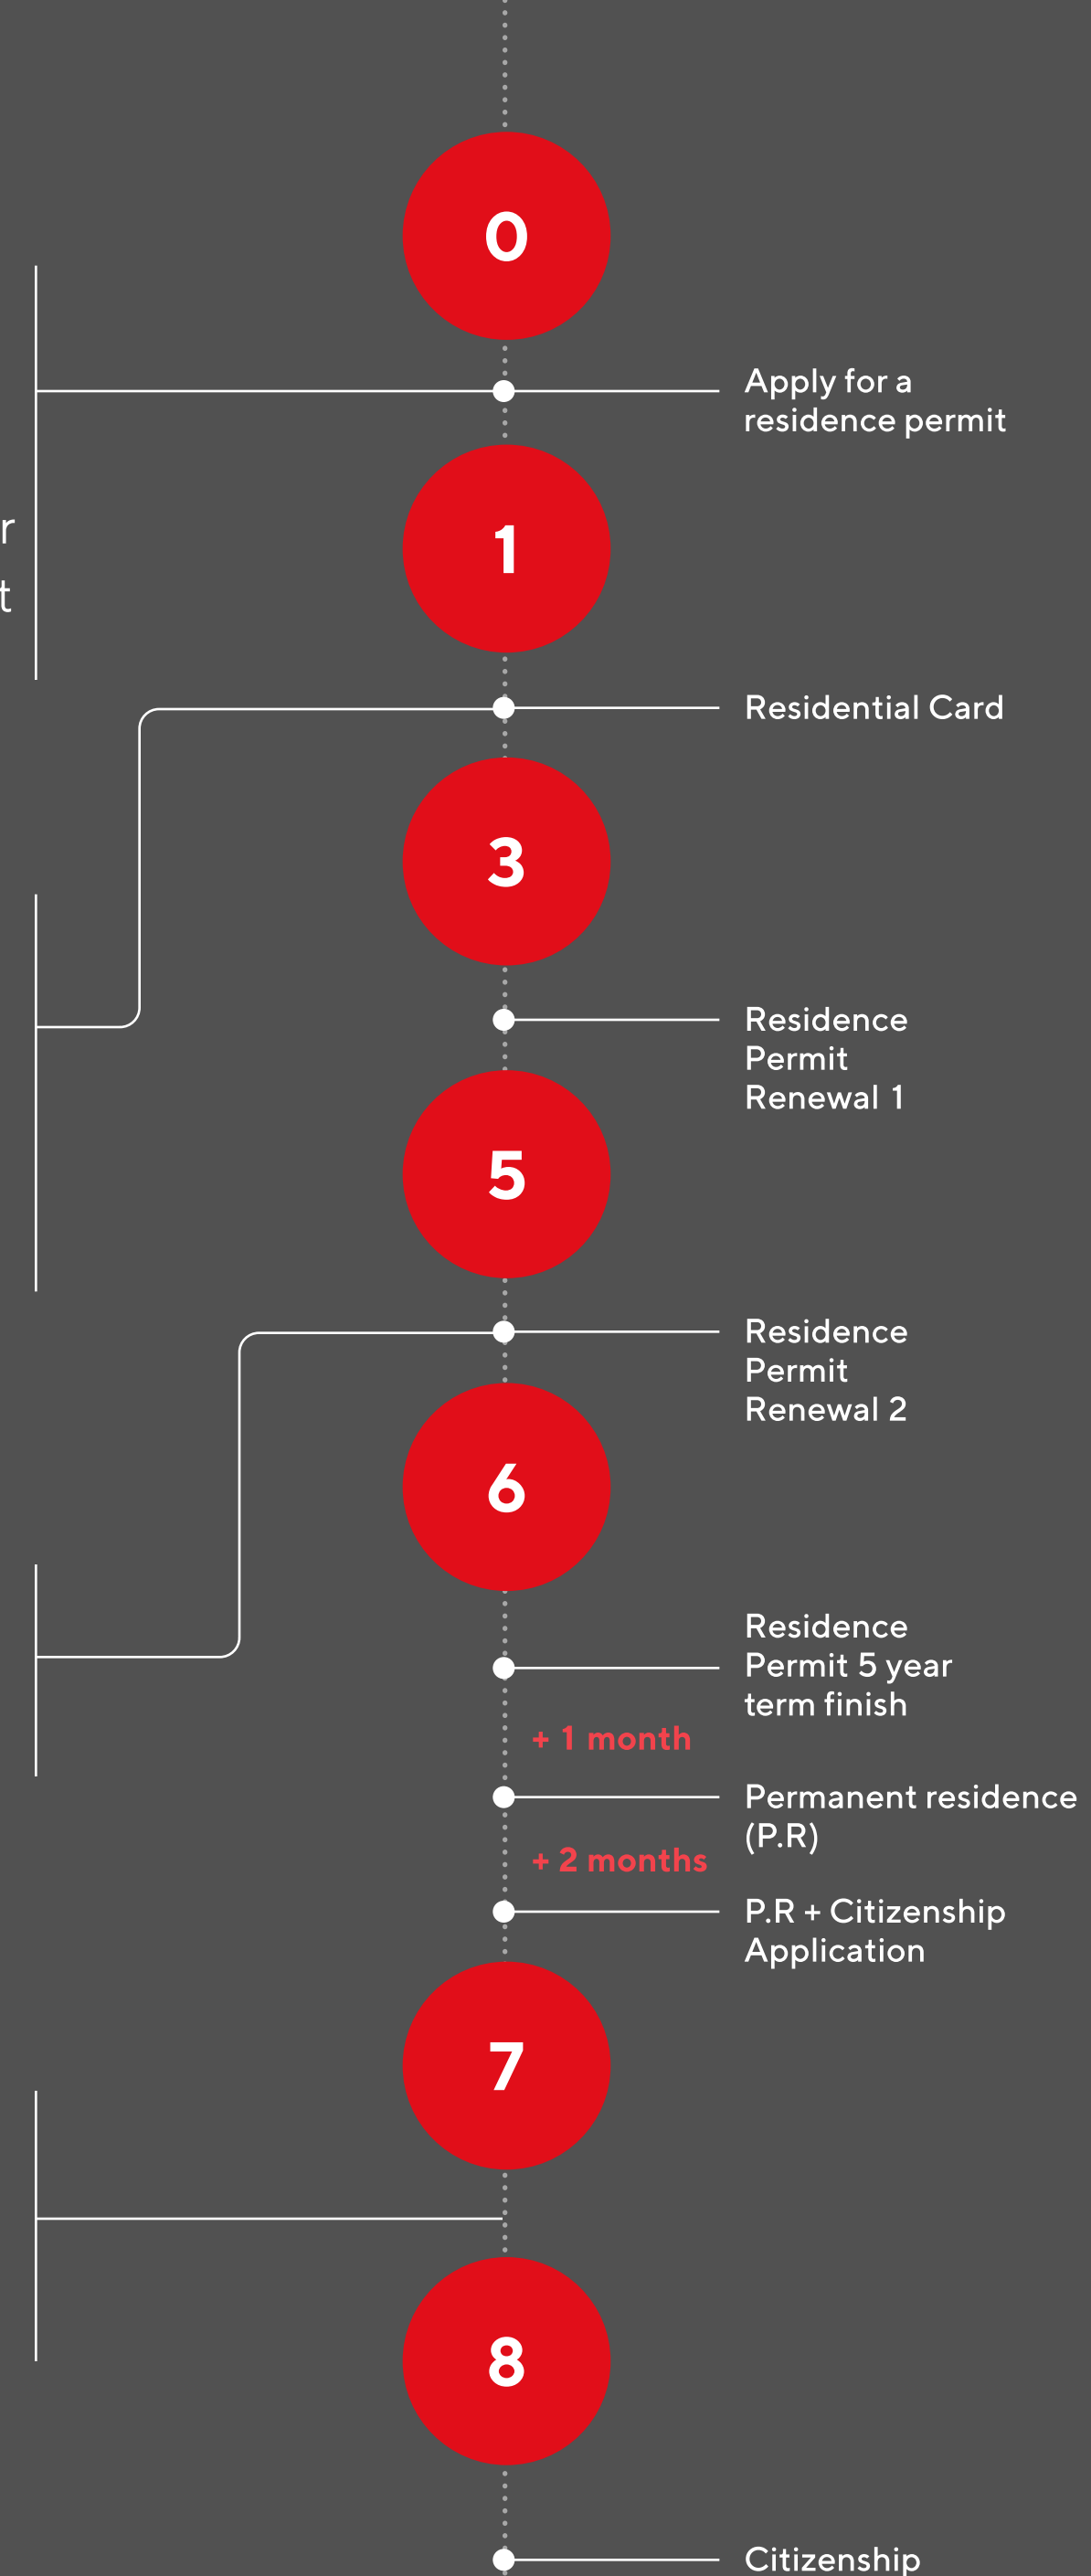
0

Apply for a residence permit

r
t

1

Residential Card

3

Residence Permit Renewal 1

5

Residence Permit Renewal 2

6

Residence Permit 5 year term finish

+ 1 month

Permanent residence (P.R)

+ 2 months

P.R + Citizenship Application

7

8

Citizenship